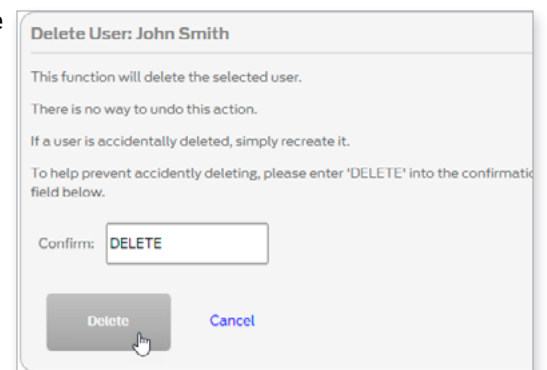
e

Delete User: John Smith

This function will delete the selected user.

There is no way to undo this action.

If a user is accidentally deleted, simply recreate it.

To help prevent accidently deleting, please enter 'DELETE' into the confirmati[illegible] field below.

Confirm: DELETE

Delete

Cancel